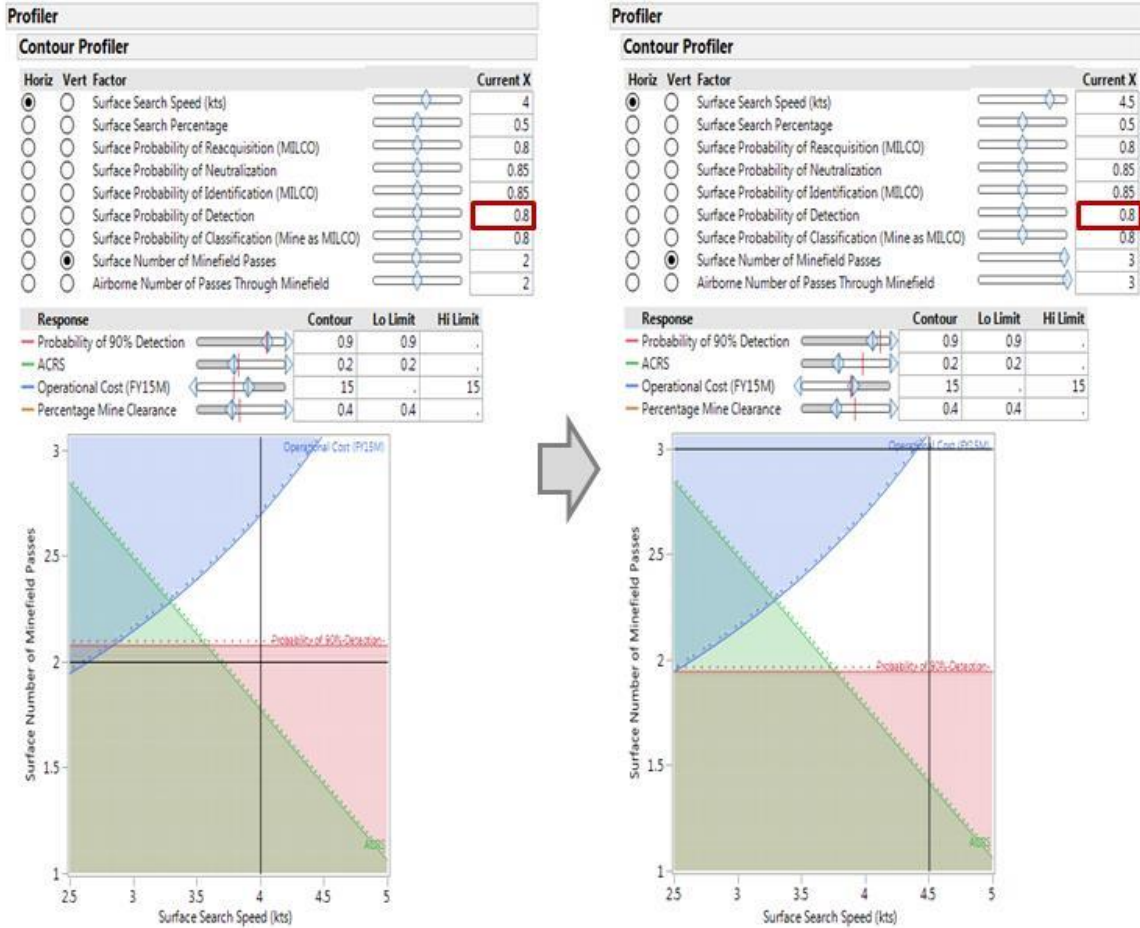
Profiler

Contour Profiler

| Horiz | Vert | Factor | Current X |
|---|---|---|---|
| | | Surface Search Speed (kts) | 4 |
| | | Surface Search Percentage | 0.5 |
| | | Surface Probability of Reacquisition (MILCO) | 0.8 |
| | | Surface Probability of Neutralization | 0.85 |
| | | Surface Probability of Identification (MILCO) | 0.85 |
| | | Surface Probability of Detection | 0.8 |
| | | Surface Probability of Classification (Mine as MILCO) | 0.8 |
| | | Surface Number of Minefield Passes | 2 |
| | | Airborne Number of Passes Through Minefield | 2 |

| Response | Contour | Lo Limit | Hi Limit |
|---|---|---|---|
| Probability of 90% Detection | 0.9 | 0.9 | . |
| ACRS | 0.2 | 0.2 | . |
| Operational Cost (FY15M) | 15 | . | 15 |
| Percentage Mine Clearance | 0.4 | 0.4 | . |

Operational Cost (FY15M)
Probability of 90% Detection
ACRS
Surface Number of Minefield Passes
3
2.5
2
1.5
1
2.5 3 3.5 4 4.5 5
Surface Search Speed (kts)

Profiler

Contour Profiler

| Horiz | Vert | Factor | Current X |
|---|---|---|---|
| | | Surface Search Speed (kts) | 4.5 |
| | | Surface Search Percentage | 0.5 |
| | | Surface Probability of Reacquisition (MILCO) | 0.8 |
| | | Surface Probability of Neutralization | 0.85 |
| | | Surface Probability of Identification (MILCO) | 0.85 |
| | | Surface Probability of Detection | 0.8 |
| | | Surface Probability of Classification (Mine as MILCO) | 0.8 |
| | | Surface Number of Minefield Passes | 3 |
| | | Airborne Number of Passes Through Minefield | 3 |

| Response | Contour | Lo Limit | Hi Limit |
|---|---|---|---|
| Probability of 90% Detection | 0.9 | 0.9 | . |
| ACRS | 0.2 | 0.2 | . |
| Operational Cost (FY15M) | 15 | . | 15 |
| Percentage Mine Clearance | 0.4 | 0.4 | . |

Operational Cost (FY15M)
Probability of 90% Detection
ACRS
Surface Number of Minefield Passes
3
2.5
2
1.5
1
2.5 3 3.5 4 4.5 5
Surface Search Speed (kts)